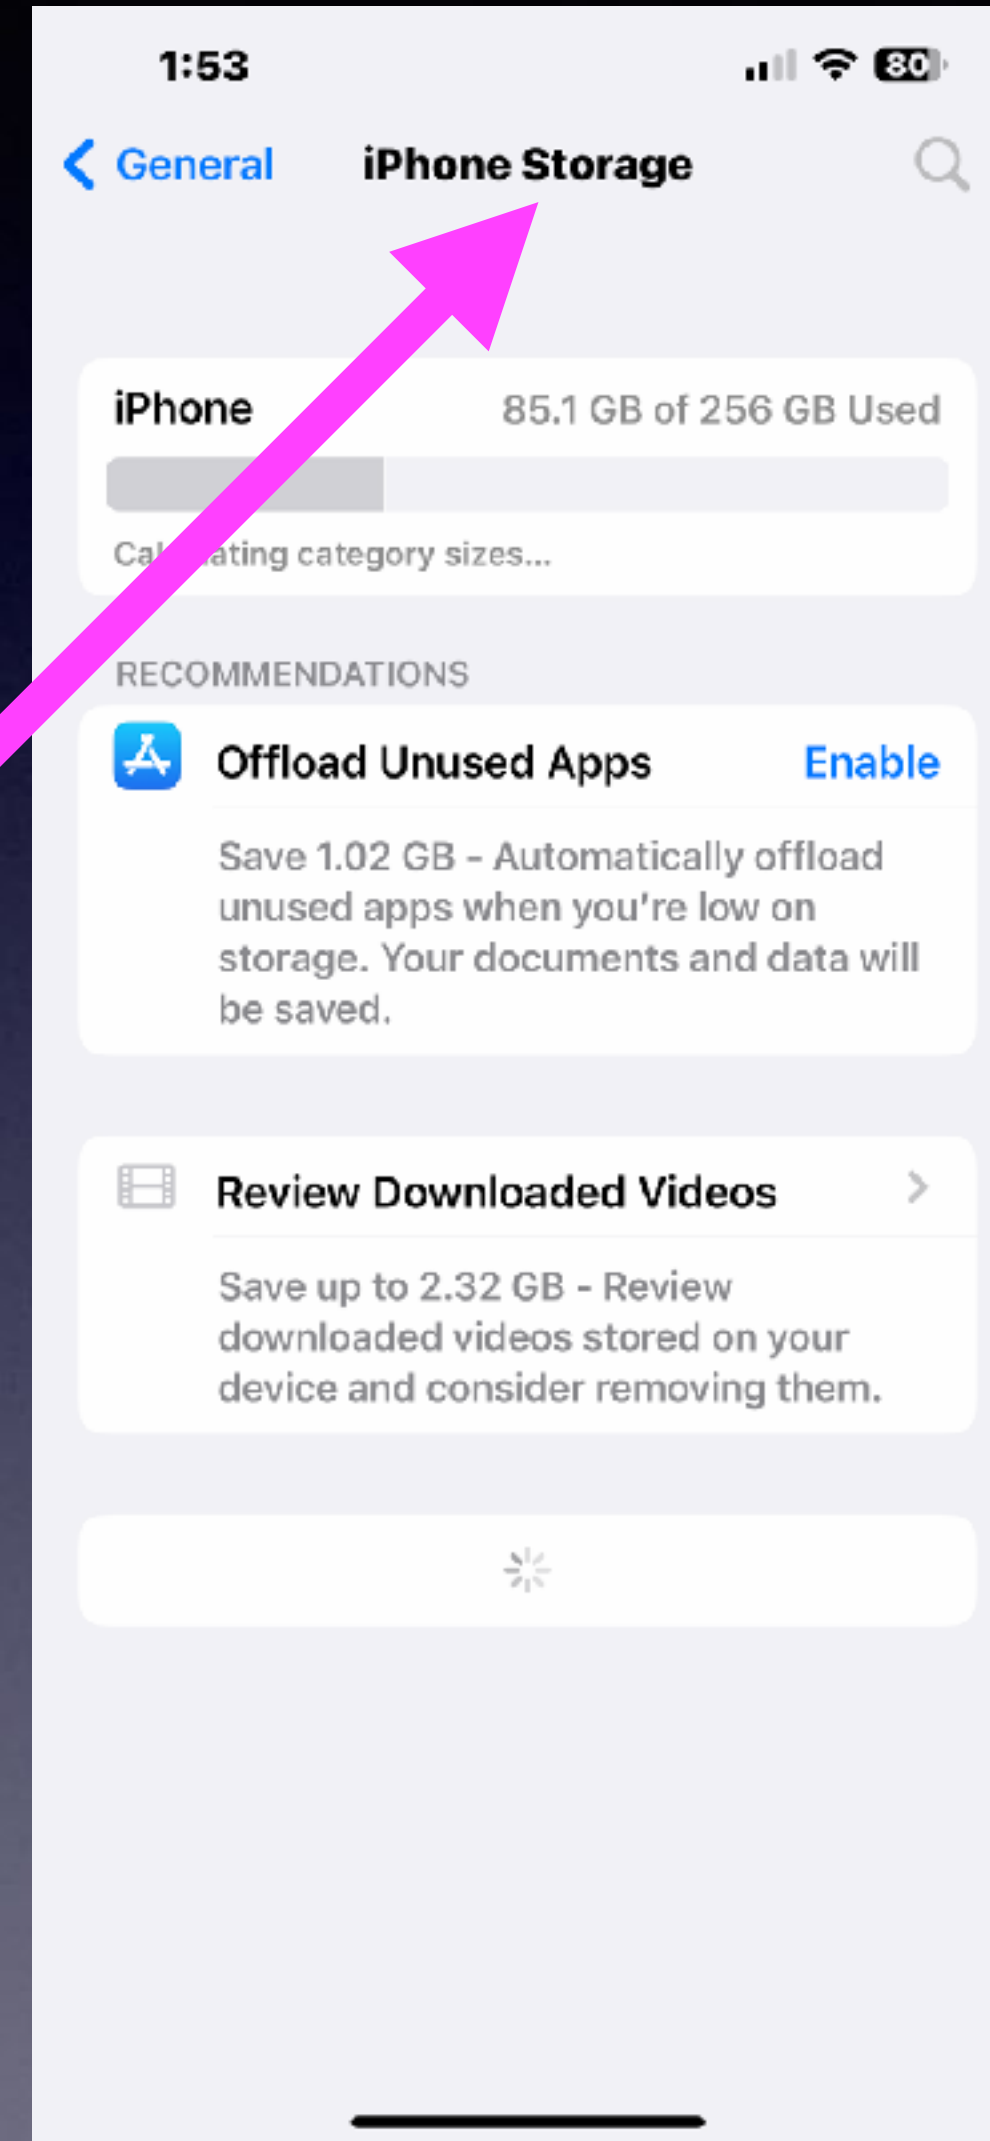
1:53

80

General

iPhone Storage

iPhone

85.1 GB of 256 GB Used

Cal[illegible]ating category sizes...

RECOMMENDATIONS

Offload Unused Apps

Enable

Save 1.02 GB - Automatically offload unused apps when you're low on storage. Your documents and data will be saved.

Review Downloaded Videos

Save up to 2.32 GB - Review downloaded videos stored on your device and consider removing them.